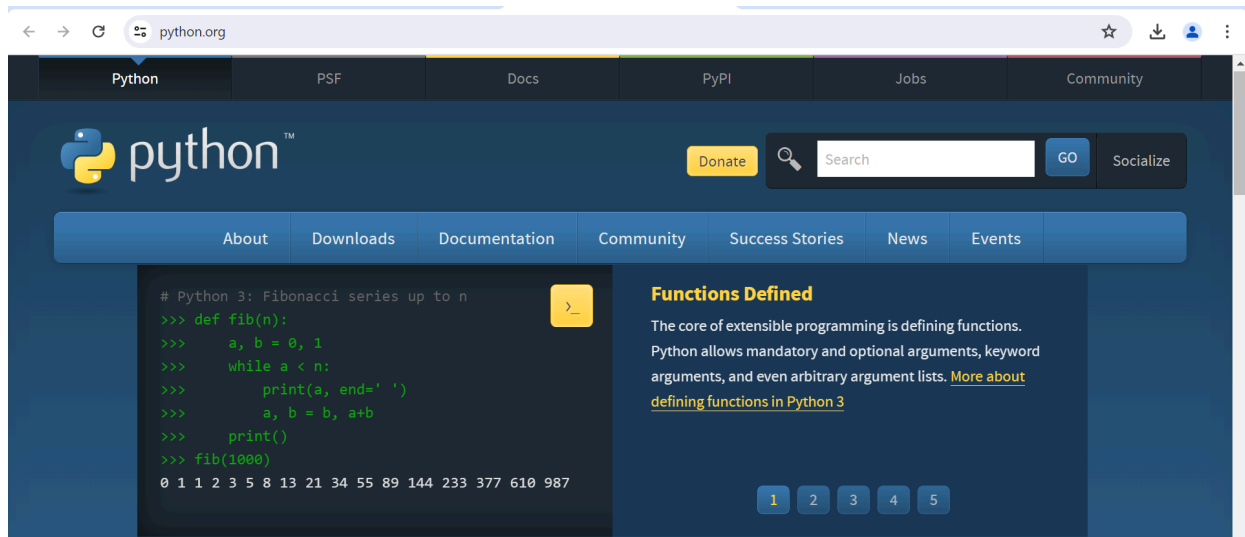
python.org

Python PSF Docs PyPI Jobs Community

python™

Donate Search GO Socialize

About Downloads Documentation Community Success Stories News Events

# Python 3: Fibonacci series up to n
>>> def fib(n):
>>>     a, b = 0, 1
>>>     while a < n:
>>>         print(a, end=' ')
>>>         a, b = b, a+b
>>>     print()
>>> fib(1000)
0 1 1 2 3 5 8 13 21 34 55 89 144 233 377 610 987

>_

Functions Defined

The core of extensible programming is defining functions. Python allows mandatory and optional arguments, keyword arguments, and even arbitrary argument lists. More about defining functions in Python 3

1 2 3 4 5